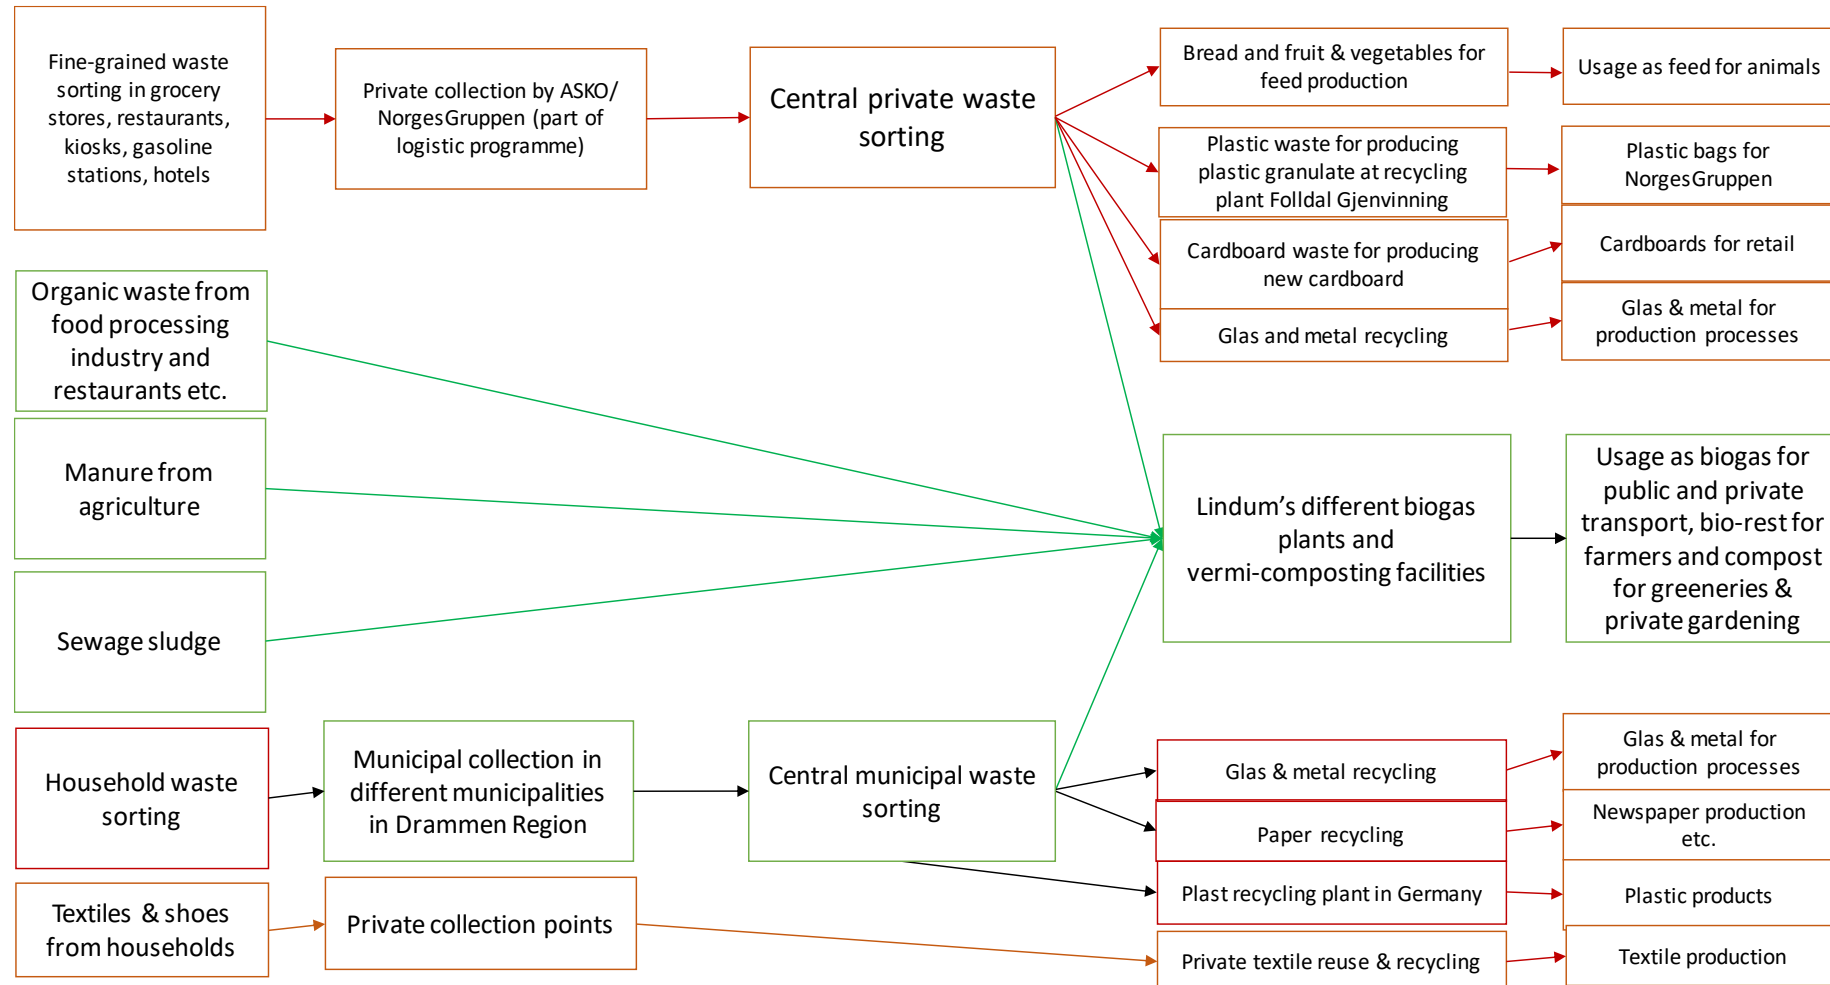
Fine-grained waste sorting in grocery stores, restaurants, kiosks, gasoline stations, hotels

Private collection by ASKO/ NorgesGruppen (part of logistic programme)

Central private waste sorting

Bread and fruit & vegetables for feed production

Usage as feed for animals

Plastic waste for producing plastic granulate at recycling plant Folldal Gjenvinning

Plastic bags for NorgesGruppen

Cardboard waste for producing new cardboard

Cardboards for retail

Glas and metal recycling

Glas & metal for production processes

Organic waste from food processing industry and restaurants etc.

Manure from agriculture

Sewage sludge

Lindum's different biogas plants and vermi-composting facilities

Usage as biogas for public and private transport, bio-rest for farmers and compost for greeneries & private gardening

Household waste sorting

Municipal collection in different municipalities in Drammen Region

Central municipal waste sorting

Glas & metal recycling

Glas & metal for production processes

Paper recycling

Newspaper production etc.

Plast recycling plant in Germany

Plastic products

Textiles & shoes from households

Private collection points

Private textile reuse & recycling

Textile production